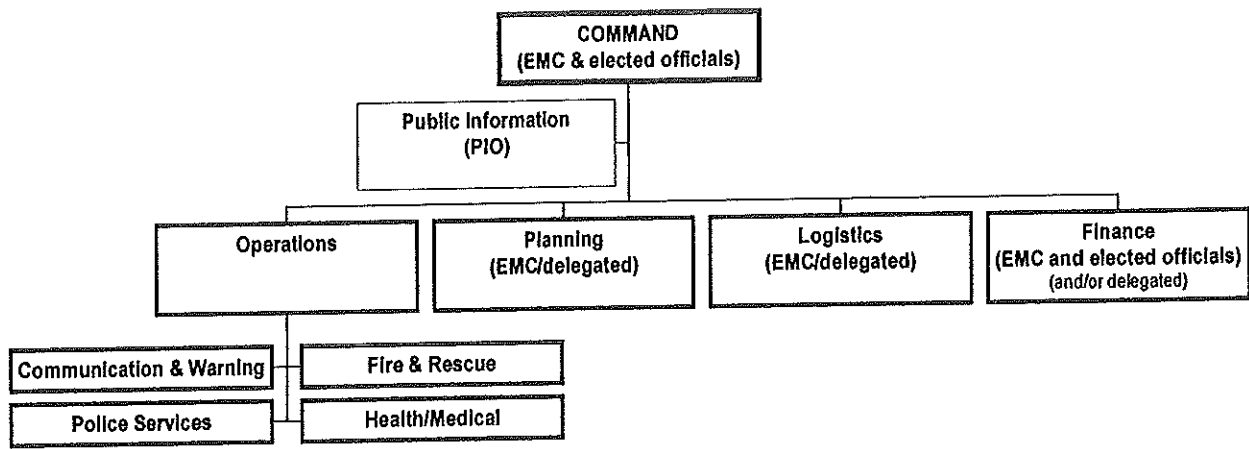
COMMAND
(EMC & elected officials)

Public Information
(PIO)

Operations

Planning
(EMC/delegated)

Logistics
(EMC/delegated)

Finance
(EMC and elected officials)
(and/or delegated)

Communication & Warning

Fire & Rescue

Police Services

Health/Medical